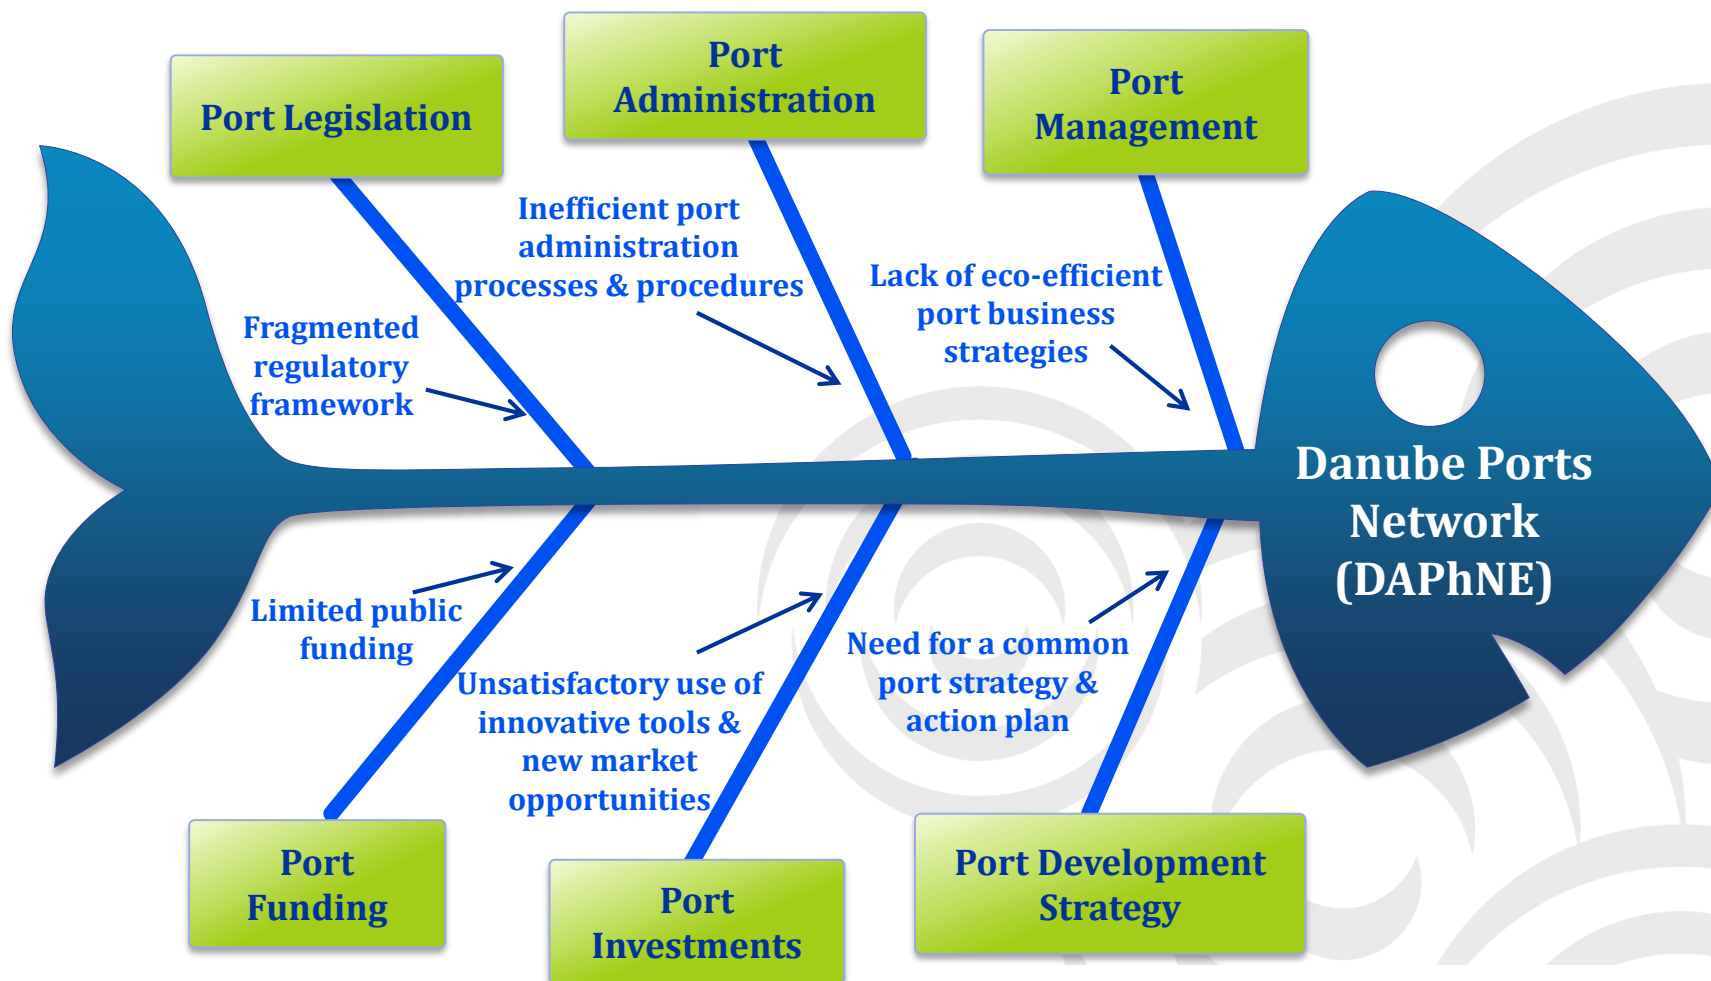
Port Legislation

Port Administration

Port Management

Inefficient port administration processes & procedures

Fragmented regulatory framework

Lack of eco-efficient port business strategies

Danube Ports Network (DAPhNE)

Limited public funding

Unsatisfactory use of innovative tools & new market opportunities

Need for a common port strategy & action plan

Port Funding

Port Investments

Port Development Strategy